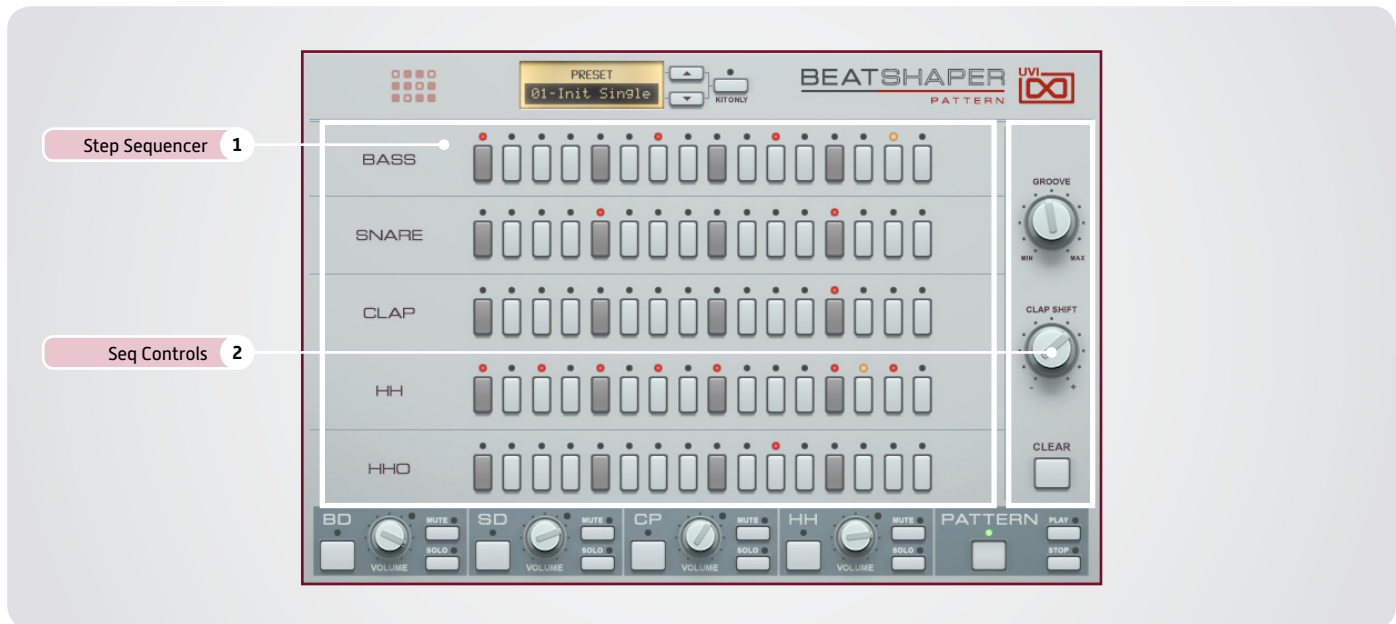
PRESET
01-Init Single
KIT ONLY
BEATSHAPER
PATTERN
UVI

Step Sequencer 1
Seq Controls 2

BASS
SNARE
CLAP
HH
HHO

GROOVE
MIN MAX
CLAP SHIFT
- +
CLEAR

BD
VOLUME
MUTE
SOLO
SD
VOLUME
MUTE
SOLO
CP
VOLUME
MUTE
SOLO
HH
VOLUME
MUTE
SOLO
PATTERN
PLAY
STOP